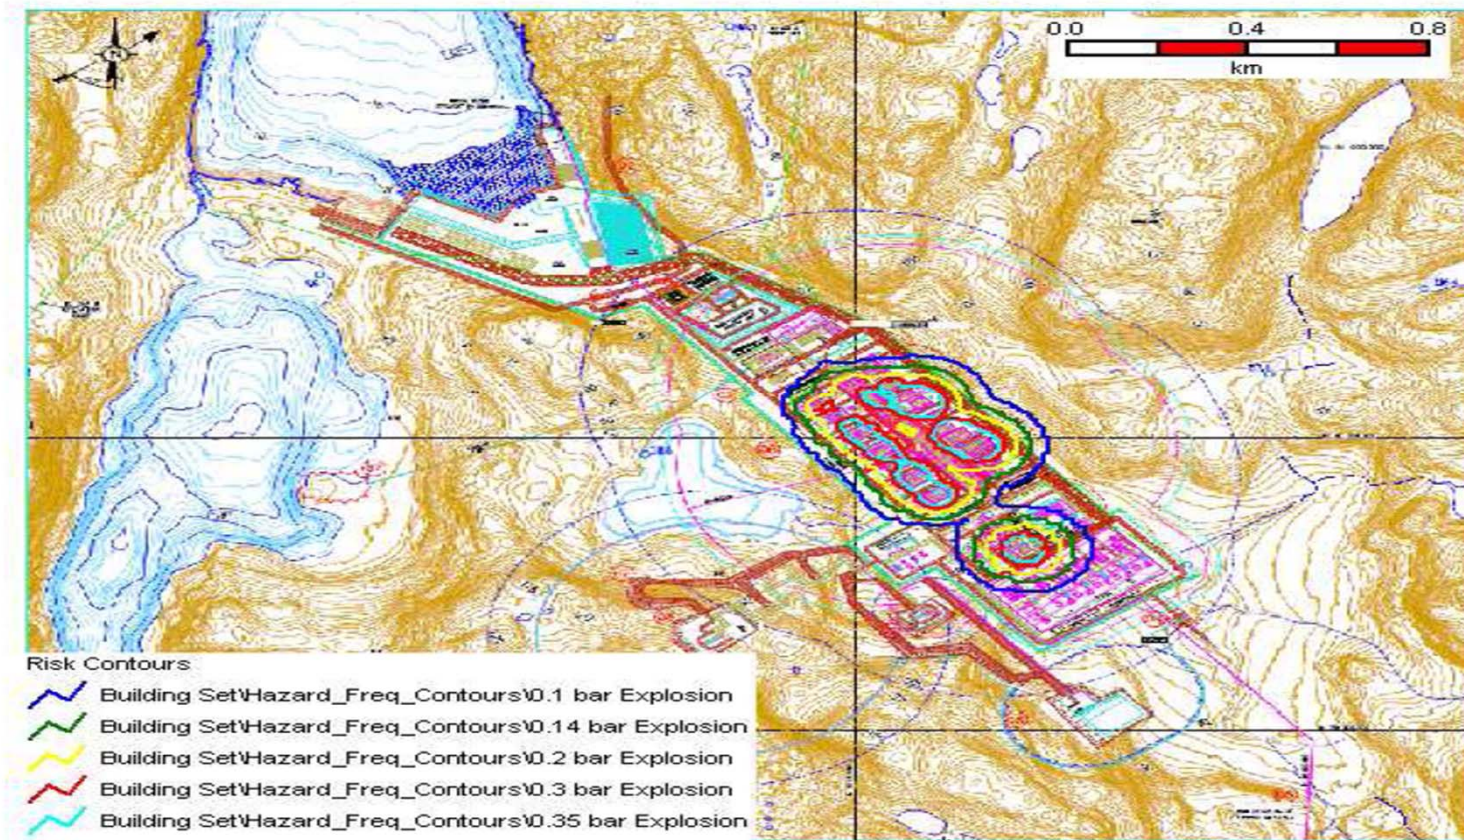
0.0 0.4 0.8
km

Risk Contours
Building Set\Hazard_Freq_Contours\0.1 bar Explosion
Building Set\Hazard_Freq_Contours\0.14 bar Explosion
Building Set\Hazard_Freq_Contours\0.2 bar Explosion
Building Set\Hazard_Freq_Contours\0.3 bar Explosion
Building Set\Hazard_Freq_Contours\0.35 bar Explosion